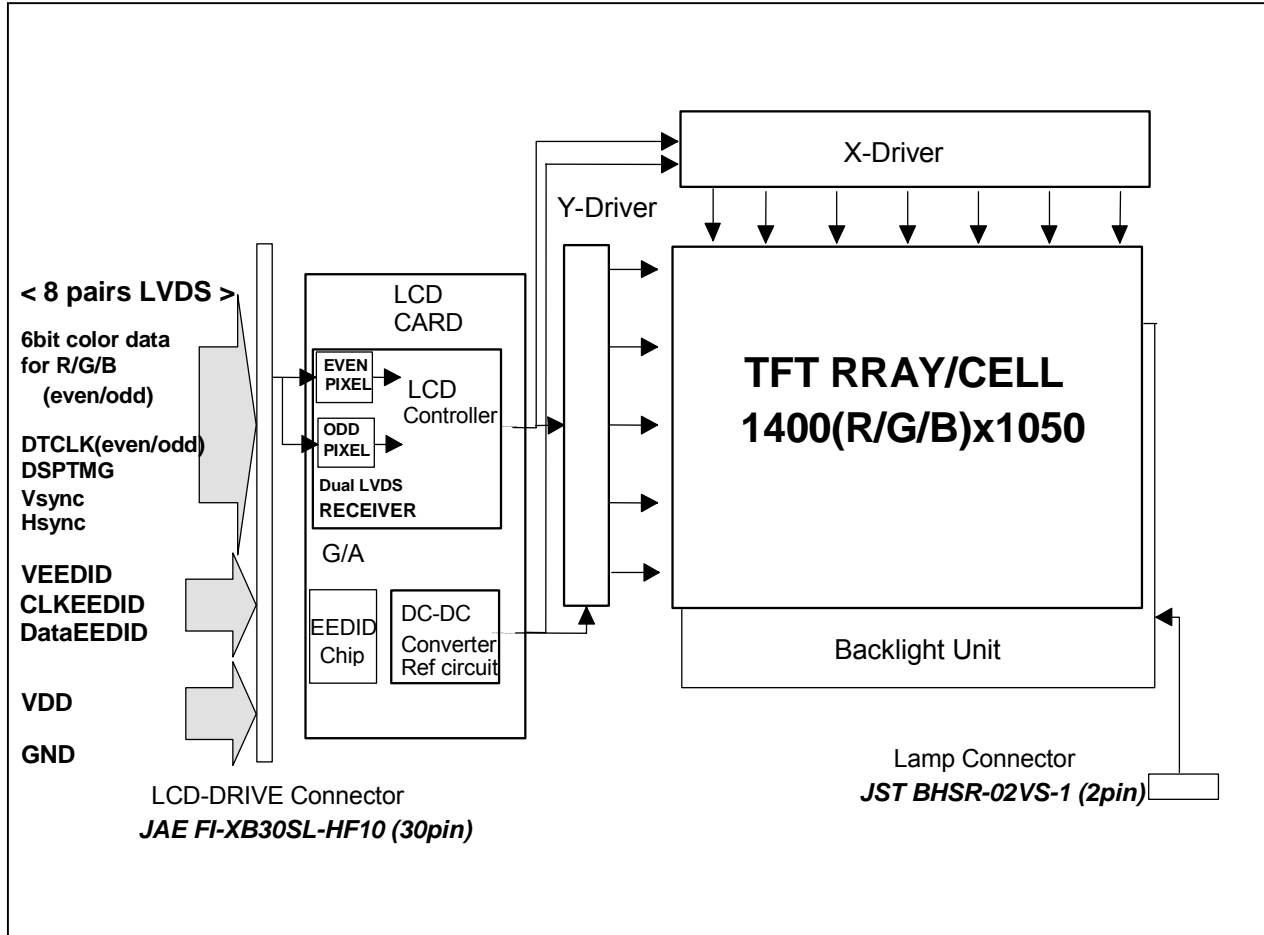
X-Driver

Y-Driver

< 8 pairs LVDS >

6bit color data for R/G/B (even/odd)

DTCLK(even/odd)
DSPTMG
Vsync
Hsync

LCD CARD

EVEN PIXEL

ODD PIXEL

LCD Controller

Dual LVDS RECEIVER

G/A

TFT RRAY/CELL
1400(R/G/B)x1050

VEEDID
CLKEEDID
DataEEDID

EEDID Chip

DC-DC Converter Ref circuit

Backlight Unit

VDD

GND

Lamp Connector
JST BHSR-02VS-1 (2pin)

LCD-DRIVE Connector
JAE FI-XB30SL-HF10 (30pin)